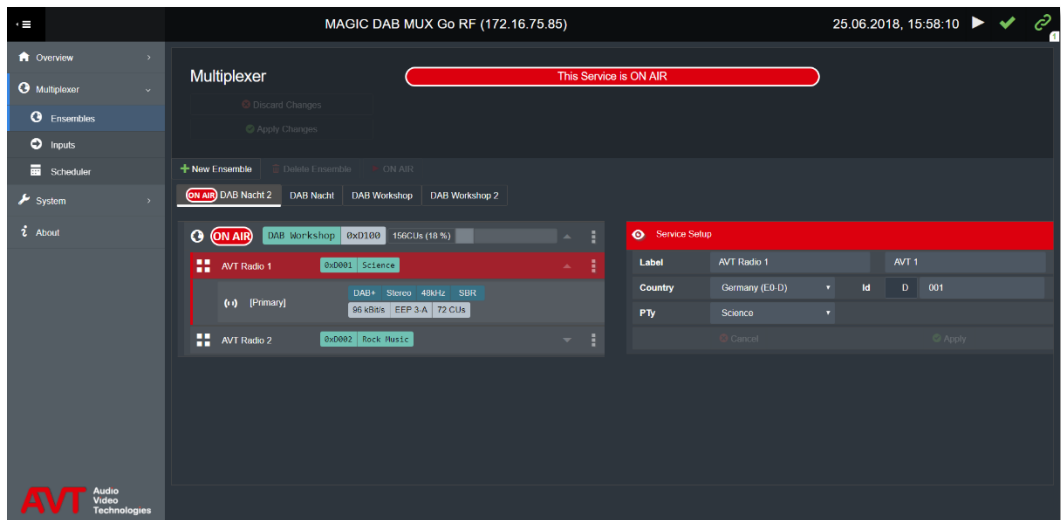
MAGIC DAB MUX Go RF (172.16.75.85)

25.06.2018, 15:58:10

1

Overview
Multiplexer
Ensembles
Inputs
Scheduler
System
About

Multiplexer

This Service is ON AIR

Discard Changes
Apply Changes

New Ensemble
Delete Ensemble
ON AIR

ON AIR DAB Nacht 2
DAB Nacht
DAB Workshop
DAB Workshop 2

ON AIR DAB Workshop 0xD100 156CUs (18 %)

AVT Radio 1 0xD001 Science

[Primary] DAB+ Stereo 48kHz SBR
96 kBit/s EEP 3-A 72 CUs

AVT Radio 2 0xD002 Rock Music

Service Setup

| Label | AVT Radio 1 | | AVT 1 |
|---|---|---|---|
| Country | Germany (E0-D) | Id | D 001 |
| PTy | Science | | |

Cancel
Apply

AVT Audio Video Technologies